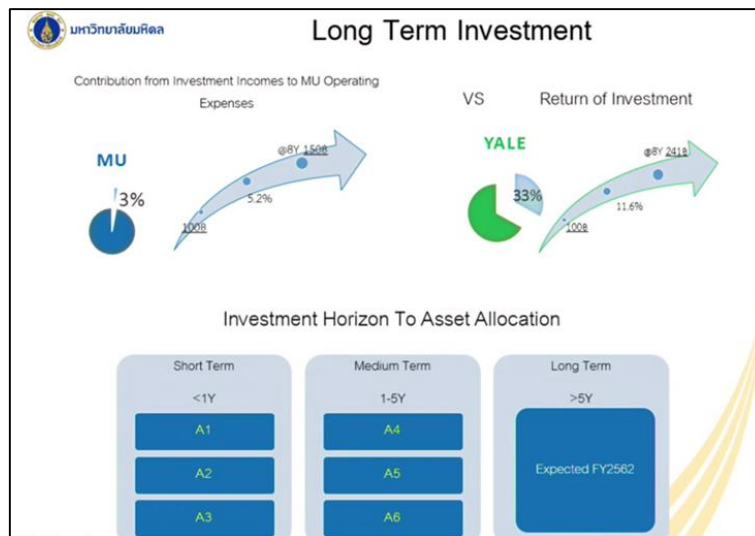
มหาวิทยาลัยมหิดล

Long Term Investment

Contribution from Investment Incomes to MU Operating Expenses

VS

Return of Investment

MU

3%

@8Y 150ß

5.2%

100ß

YALE

33%

@8Y 241ß

11.6%

100ß

Investment Horizon To Asset Allocation

Short Term

<1Y

A1

A2

A3

Medium Term

1-5Y

A4

A5

A6

Long Term

>5Y

Expected FY2562